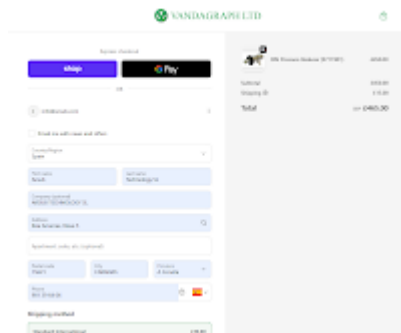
VANDAGRAPH LTD

Express checkout

Shop

G Pay

OR

Email me with news and offers

Country/Region
Spain

First name

Last name

Company (optional)

Address

Apartment, suite, etc. (optional)

Postal code

City

Province

Phone

Shipping method

Subtotal

Shipping

Total

EUR €40.30